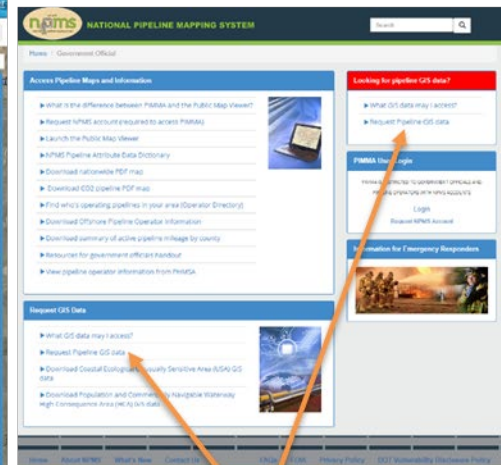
npms NATIONAL PIPELINE MAPPING SYSTEM

Search

Home | Government Official

Access Pipeline Maps and Information

▶ What is the difference between PIMMA and the Public Map Viewer?
▶ Request NPMS account (required to access PIMMA)
▶ Launch the Public Map Viewer
▶ NPMS Pipeline Attribute Data Dictionary
▶ Download nationwide PDF map
▶ Download CO2 pipeline PDF map
▶ Find who's operating pipelines in your area (Operator Directory)
▶ Download Offshore Pipeline Operator Information
▶ Download summary of active pipeline mileage by county
▶ Resources for government officials handout
▶ View pipeline operator information from PHMSA

Looking for pipeline GIS data?

▶ What GIS data may I access?
▶ Request Pipeline GIS data

PIMMA User Login

PIMMA IS RESTRICTED TO GOVERNMENT OFFICIALS AND PIPELINE OPERATORS WITH NPMS ACCOUNTS

Login
Request NPMS Account

Information for Emergency Responders

Request GIS Data

▶ What GIS data may I access?
▶ Request Pipeline GIS data
▶ Download Coastal Ecologically Unusually Sensitive Area (USA) GIS data
▶ Download Population and Commercially Navigable Waterway High Consequence Area (HCA) GIS data

Home About NPMS What's New Contact Us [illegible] FAQs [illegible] Privacy Policy DOT Vulnerability Disclosure Policy